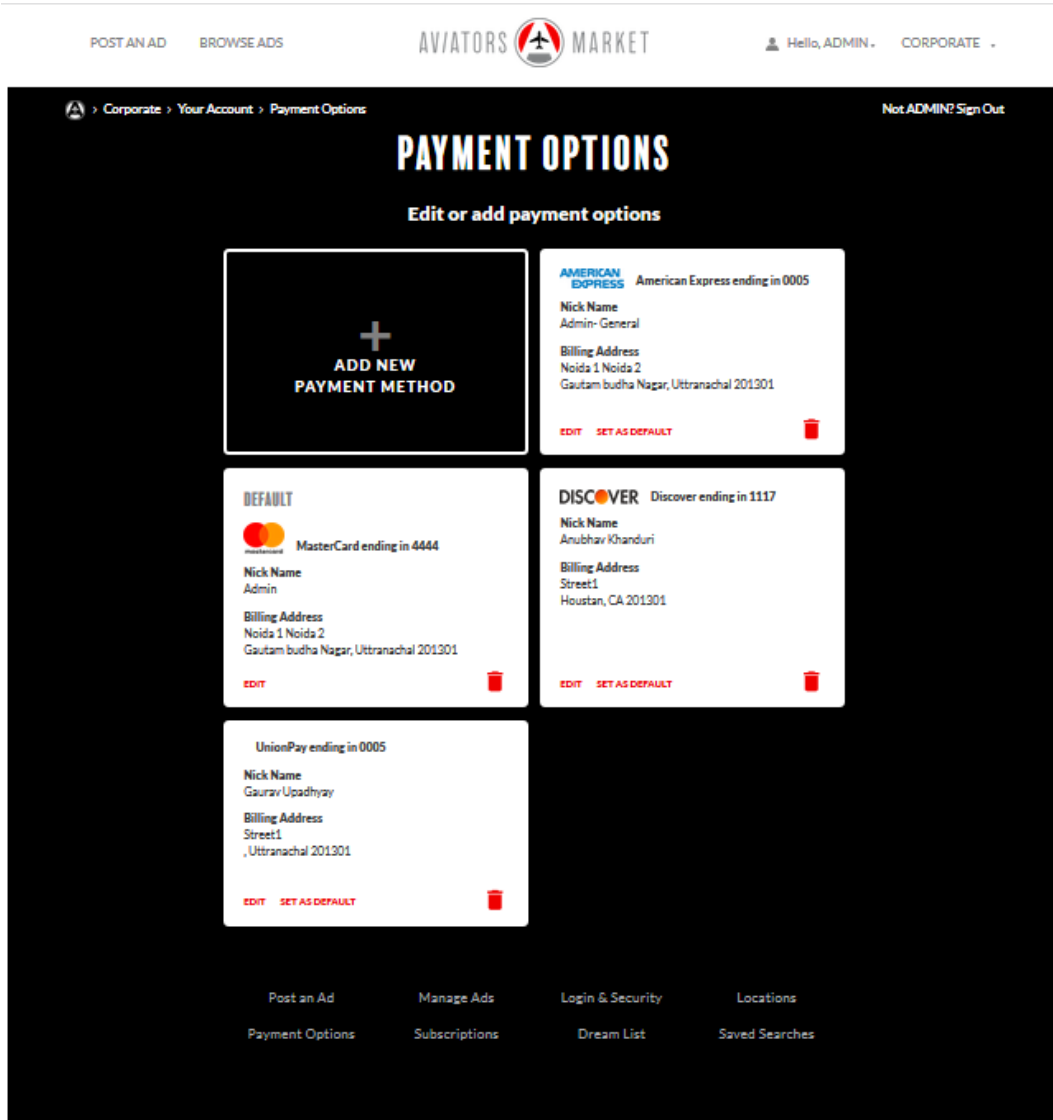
POST AN AD BROWSE ADS AVIATORS MARKET Hello, ADMIN CORPORATE

> Corporate > Your Account > Payment Options

Not ADMIN? Sign Out

PAYMENT OPTIONS

Edit or add payment options

+
ADD NEW PAYMENT METHOD

AMERICAN EXPRESS American Express ending in 0005

Nick Name
Admin- General

Billing Address
Noida 1 Noida 2
Gautam budha Nagar, Uttranachal 201301

EDIT SET AS DEFAULT

DEFAULT

mastercard MasterCard ending in 4444

Nick Name
Admin

Billing Address
Noida 1 Noida 2
Gautam budha Nagar, Uttranachal 201301

EDIT

DISCOVER Discover ending in 1117

Nick Name
Anubhav Khanduri

Billing Address
Street1
Houstan, CA 201301

EDIT SET AS DEFAULT

UnionPay ending in 0005

Nick Name
Gaurav Upadhyay

Billing Address
Street1
, Uttranachal 201301

EDIT SET AS DEFAULT

Post an Ad Manage Ads Login & Security Locations
Payment Options Subscriptions Dream List Saved Searches